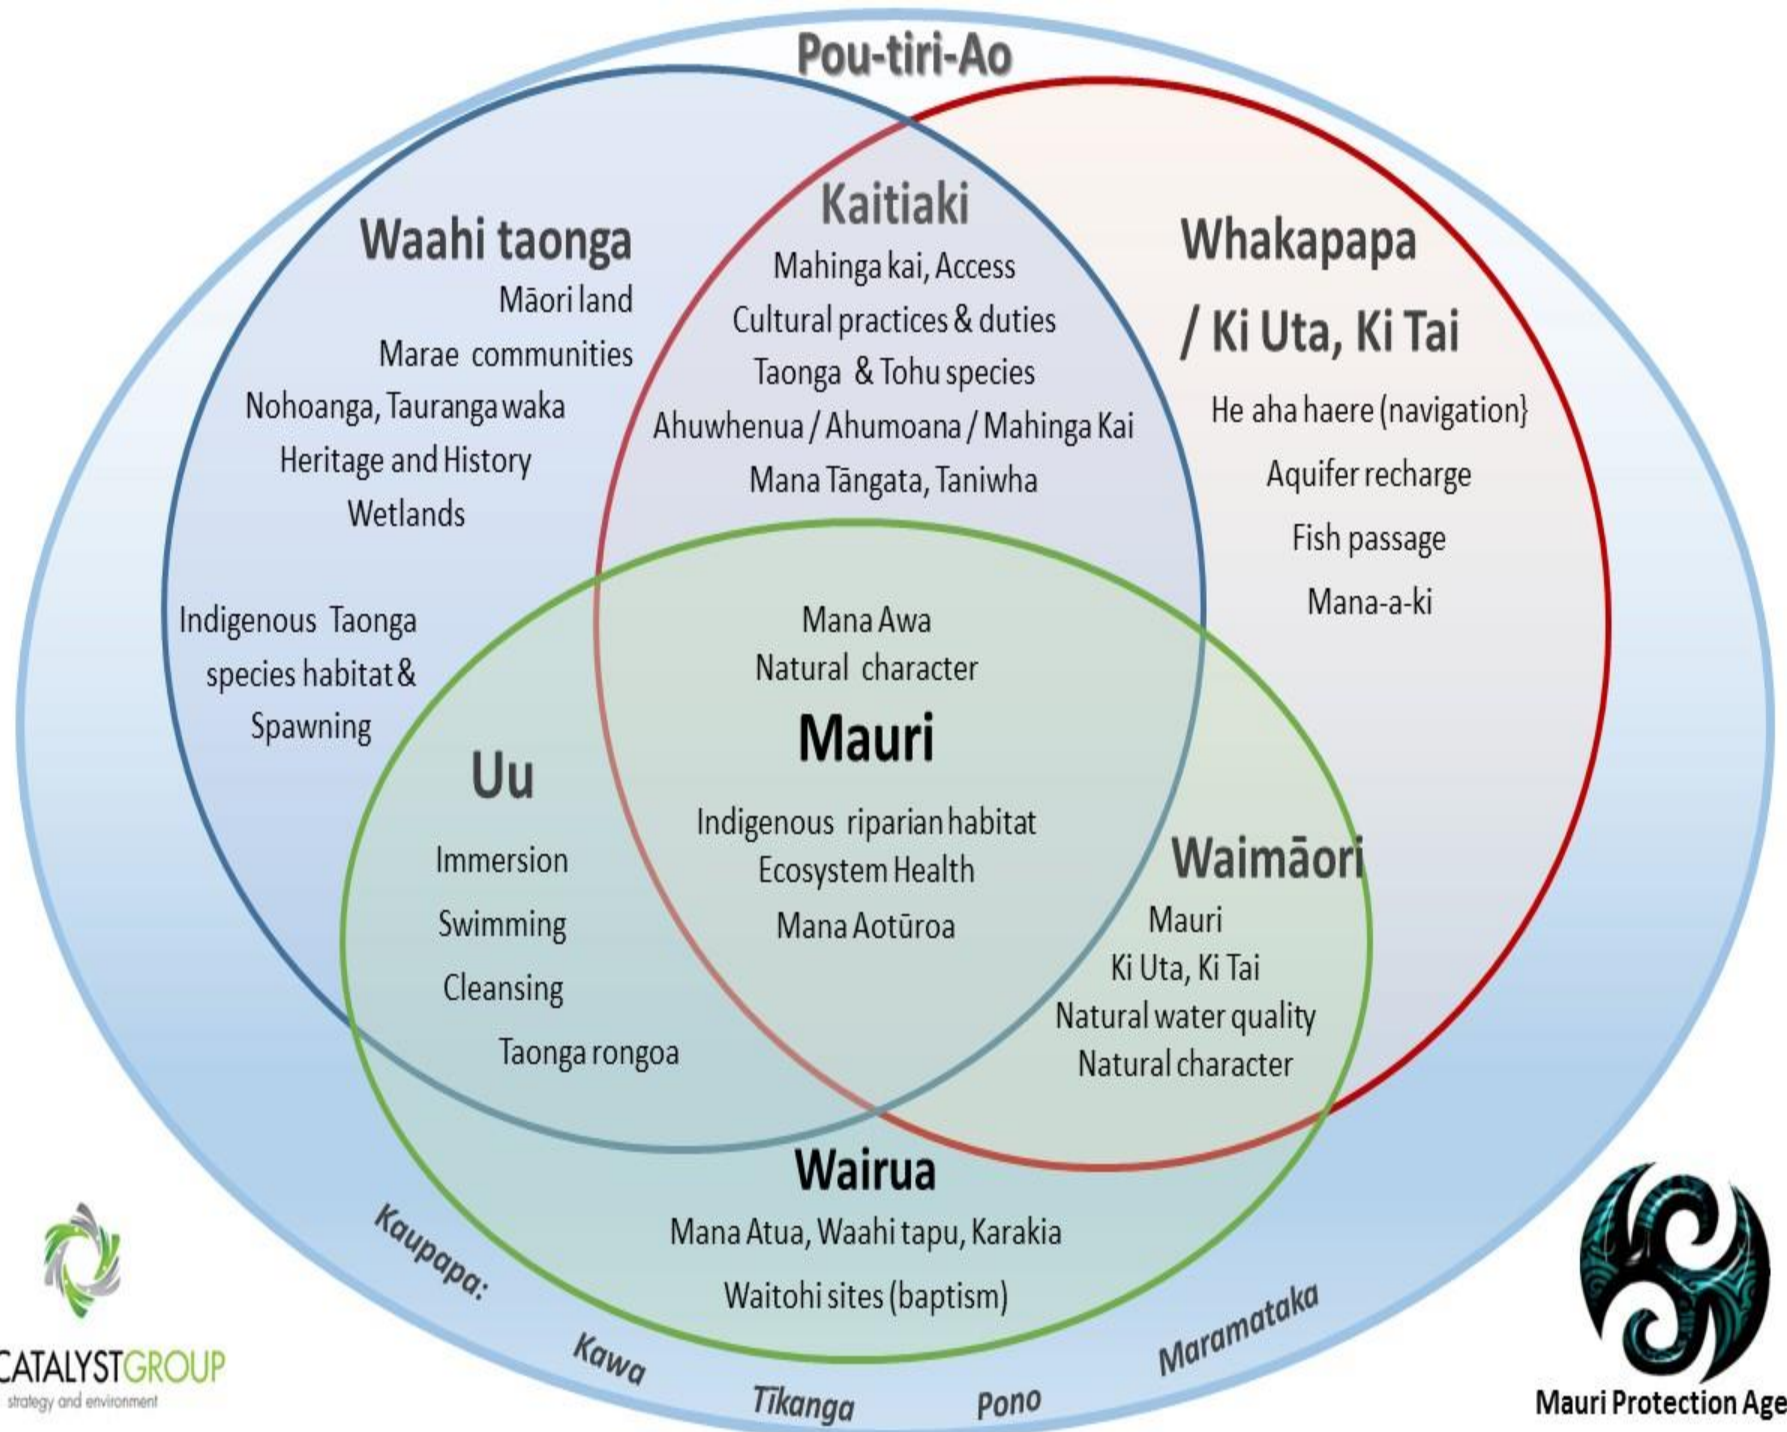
Pou-tiri-Ao

Waahi taonga
Māori land
Marae communities
Nohoanga, Tauranga waka
Heritage and History
Wetlands

Indigenous Taonga species habitat & Spawning

Kaitiaki
Mahinga kai, Access
Cultural practices & duties
Taonga & Tohu species
Ahuwhenua / Ahumoana / Mahinga Kai
Mana Tāngata, Taniwha

Whakapapa / Ki Uta, Ki Tai
He aha haere (navigation}
Aquifer recharge
Fish passage
Mana-a-ki

Mana Awa
Natural character
Mauri
Indigenous riparian habitat
Ecosystem Health
Mana Aotūroa

Uu
Immersion
Swimming
Cleansing
Taonga rongoa

Waimāori
Mauri
Ki Uta, Ki Tai
Natural water quality
Natural character

Wairua
Mana Atua, Waahi tapu, Karakia
Waitohi sites (baptism)

Kaupapa:
Kawa
Tikanga
Pono
Maramataka

CATALYSTGROUP
strategy and environment

Mauri Protection Age